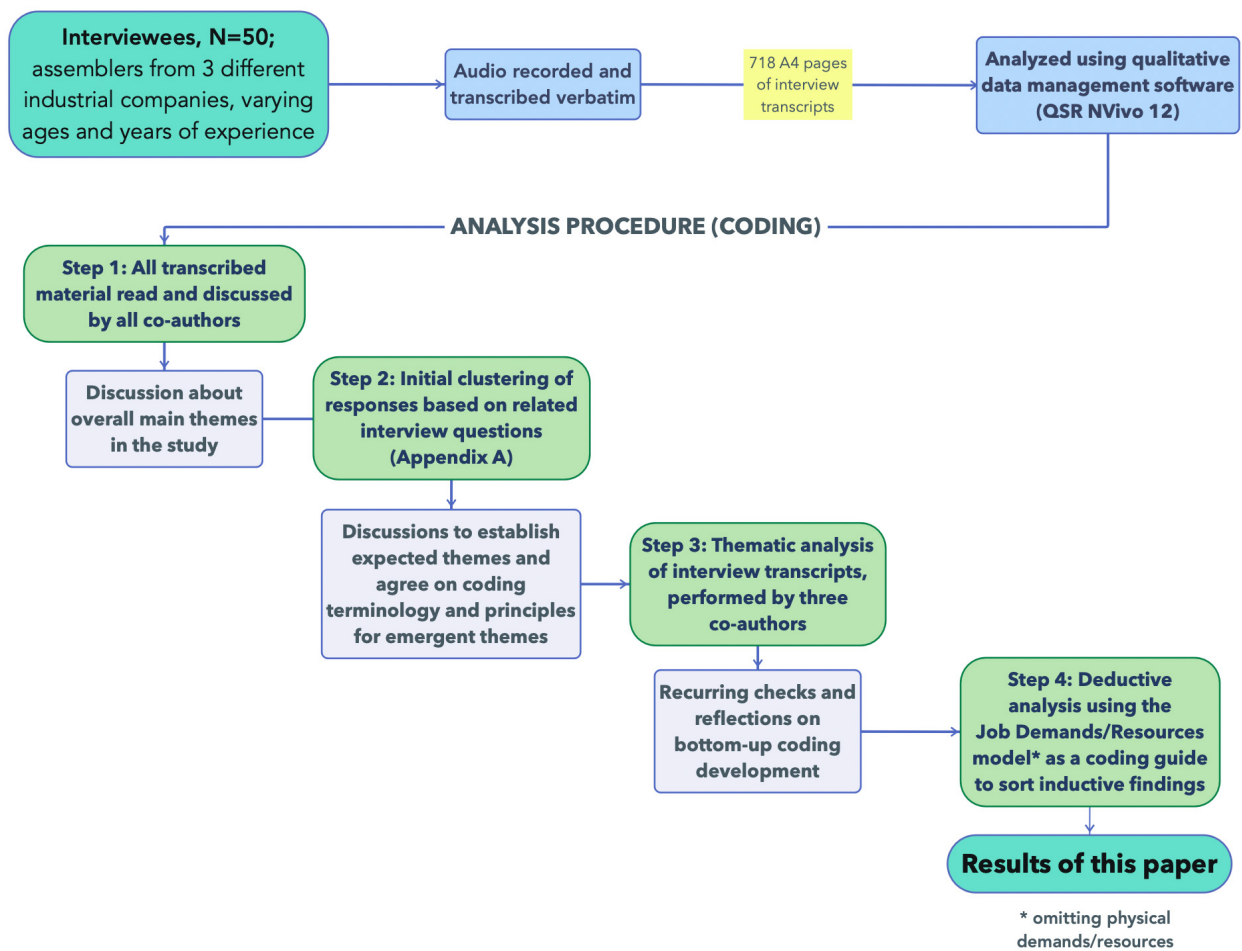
Interviewees, N=50; assemblers from 3 different industrial companies, varying ages and years of experience

Audio recorded and transcribed verbatim

718 A4 pages of interview transcripts

Analyzed using qualitative data management software (QSR NVivo 12)

ANALYSIS PROCEDURE (CODING)

Step 1: All transcribed material read and discussed by all co-authors

Discussion about overall main themes in the study

Step 2: Initial clustering of responses based on related interview questions (Appendix A)

Discussions to establish expected themes and agree on coding terminology and principles for emergent themes

Step 3: Thematic analysis of interview transcripts, performed by three co-authors

Recurring checks and reflections on bottom-up coding development

Step 4: Deductive analysis using the Job Demands/Resources model* as a coding guide to sort inductive findings

Results of this paper

* omitting physical demands/resources